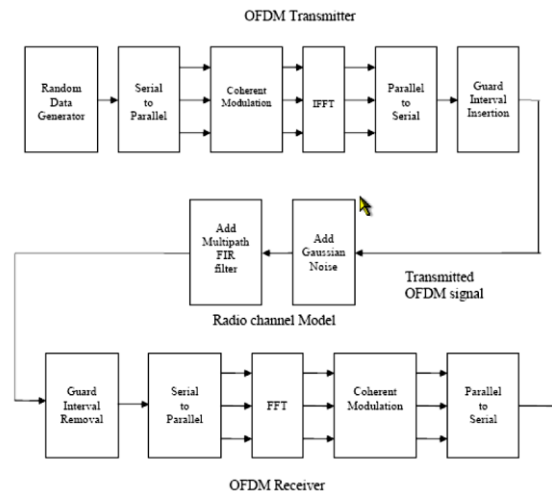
OFDM Transmitter

Random Data Generator

Serial to Parallel

Coherent Modulation

IFFT

Parallel to Serial

Guard Interval Insertion

Add Multipath FIR filter

Add Gaussian Noise

Transmitted OFDM signal

Radio channel Model

Guard Interval Removal

Serial to Parallel

FFT

Coherent Modulation

Parallel to Serial

OFDM Receiver